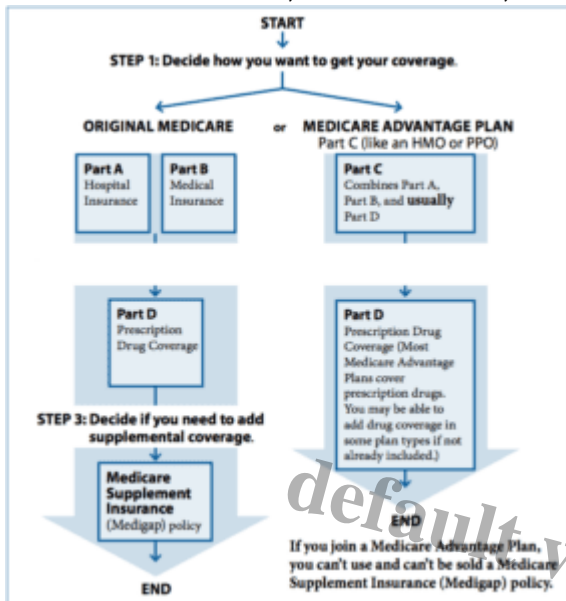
START

STEP 1: Decide how you want to get your coverage.

ORIGINAL MEDICARE

or

MEDICARE ADVANTAGE PLAN
Part C (like an HMO or PPO)

Part A
Hospital Insurance

Part B
Medical Insurance

Part C
Combines Part A, Part B, and usually Part D

Part D
Prescription Drug Coverage

Part D
Prescription Drug Coverage (Most Medicare Advantage Plans cover prescription drugs. You may be able to add drug coverage in some plan types if not already included.)

STEP 3: Decide if you need to add supplemental coverage.

Medicare Supplement Insurance (Medigap) policy

END

END

If you join a Medicare Advantage Plan, you can't use and can't be sold a Medicare Supplement Insurance (Medigap) policy.

default